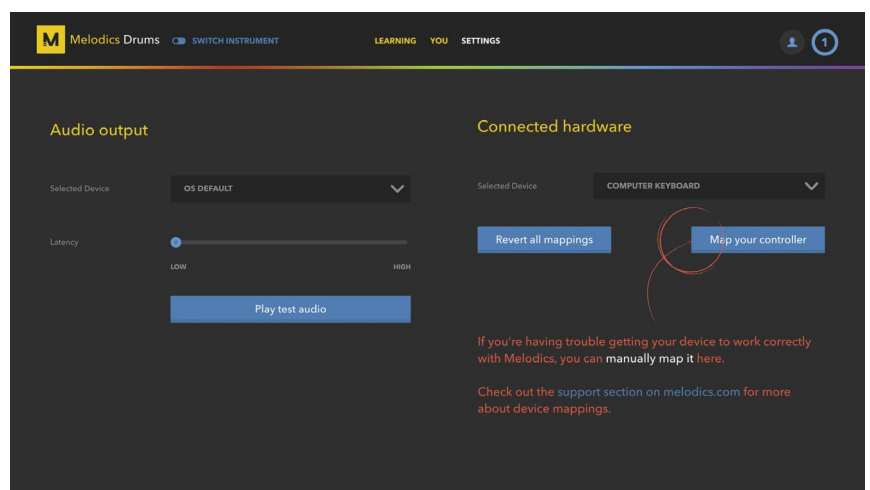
M Melodics Drums SWITCH INSTRUMENT

LEARNING YOU SETTINGS

1

Audio output

Selected Device OS DEFAULT

Latency

LOW HIGH

Play test audio

Connected hardware

Selected Device COMPUTER KEYBOARD

Revert all mappings

Map your controller

If you're having trouble getting your device to work correctly with Melodics, you can manually map it here.

Check out the support section on melodics.com for more about device mappings.